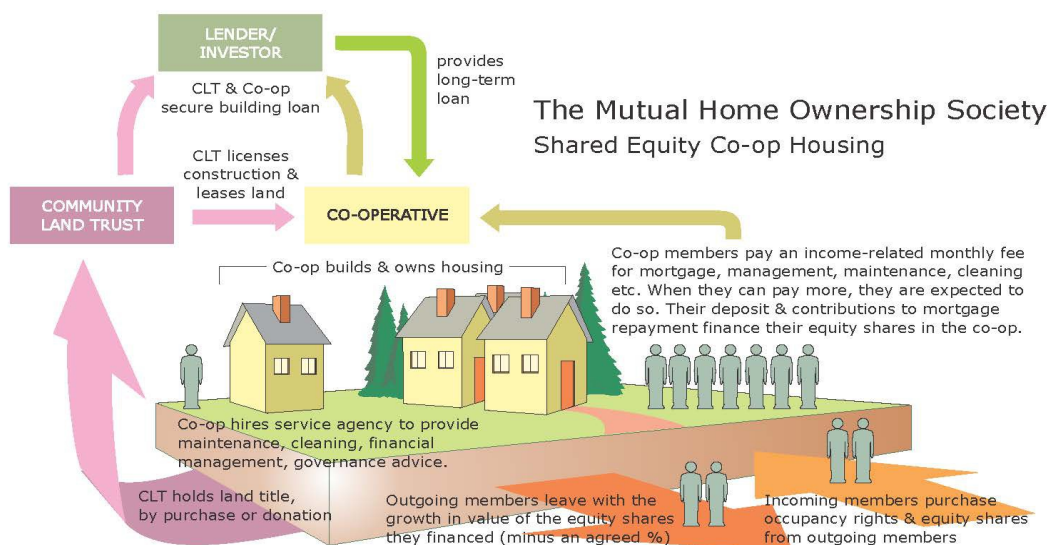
LENDER/
INVESTOR

CLT & Co-op secure building loan

provides long-term loan

The Mutual Home Ownership Society
Shared Equity Co-op Housing

CLT licenses construction & leases land

COMMUNITY LAND TRUST

CO-OPERATIVE

Co-op builds & owns housing

Co-op members pay an income-related monthly fee for mortgage, management, maintenance, cleaning etc. When they can pay more, they are expected to do so. Their deposit & contributions to mortgage repayment finance their equity shares in the co-op.

Co-op hires service agency to provide maintenance, cleaning, financial management, governance advice.

CLT holds land title, by purchase or donation

Outgoing members leave with the growth in value of the equity shares they financed (minus an agreed %)

Incoming members purchase occupancy rights & equity shares from outgoing members